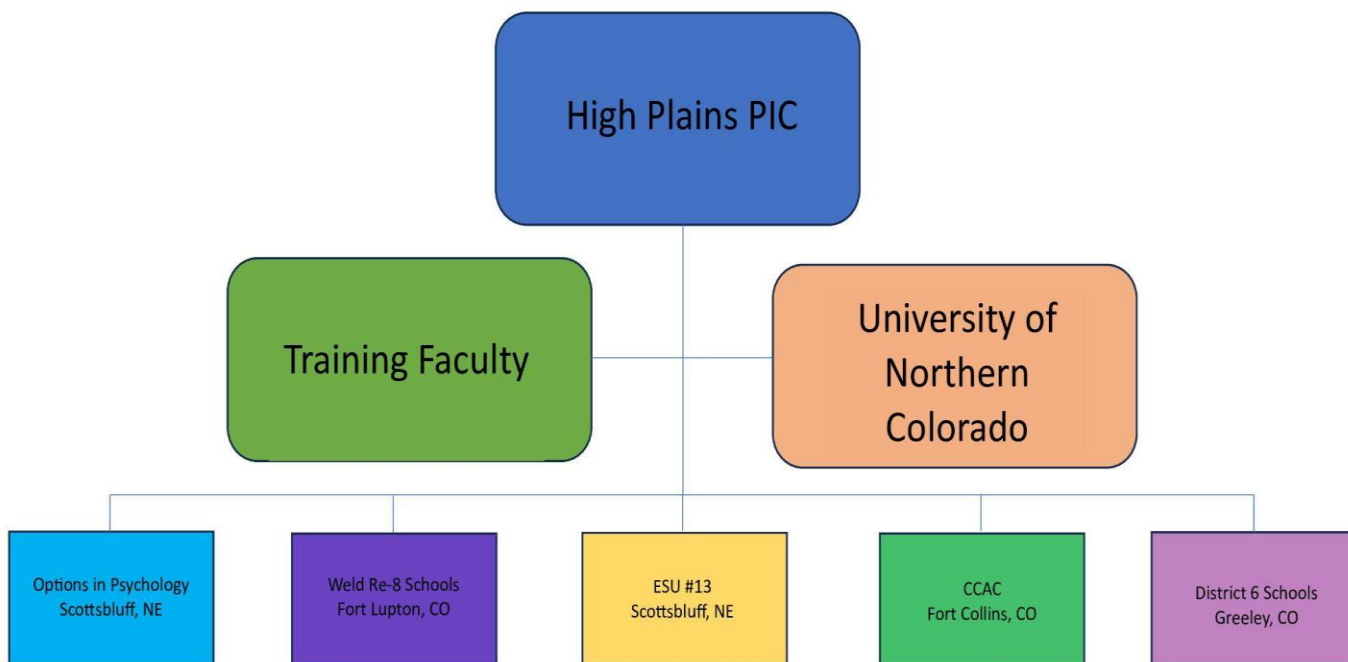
High Plains PIC

Training Faculty

University of Northern Colorado

Options in Psychology
Scottsbluff, NE

Weld Re-8 Schools
Fort Lupton, CO

ESU #13
Scottsbluff, NE

CCAC
Fort Collins, CO

District 6 Schools
Greeley, CO